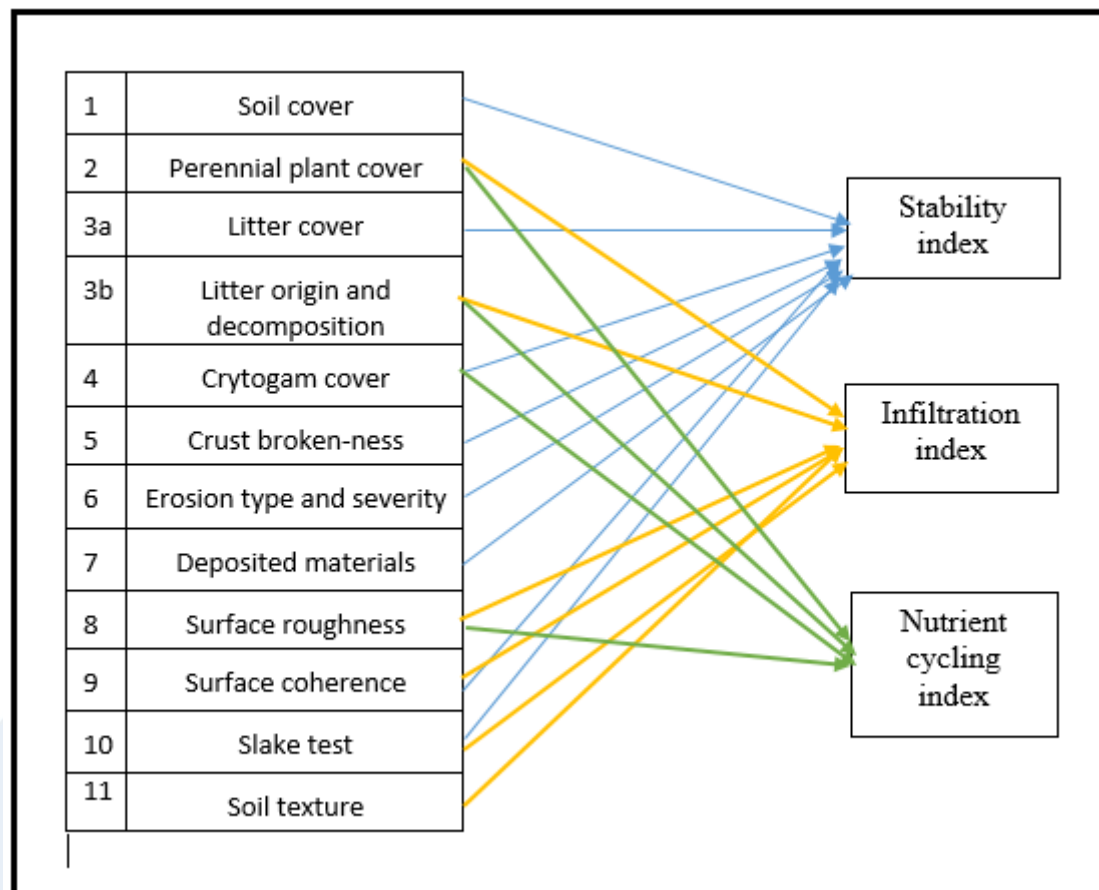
| 1 | Soil cover |
|---|---|
| 2 | Perennial plant cover |
| 3a | Litter cover |
| 3b | Litter origin and decomposition |
| 4 | Crytogam cover |
| 5 | Crust broken-ness |
| 6 | Erosion type and severity |
| 7 | Deposited materials |
| 8 | Surface roughness |
| 9 | Surface coherence |
| 10 | Slake test |
| 11 | Soil texture |

Stability index

Infiltration index

Nutrient cycling index